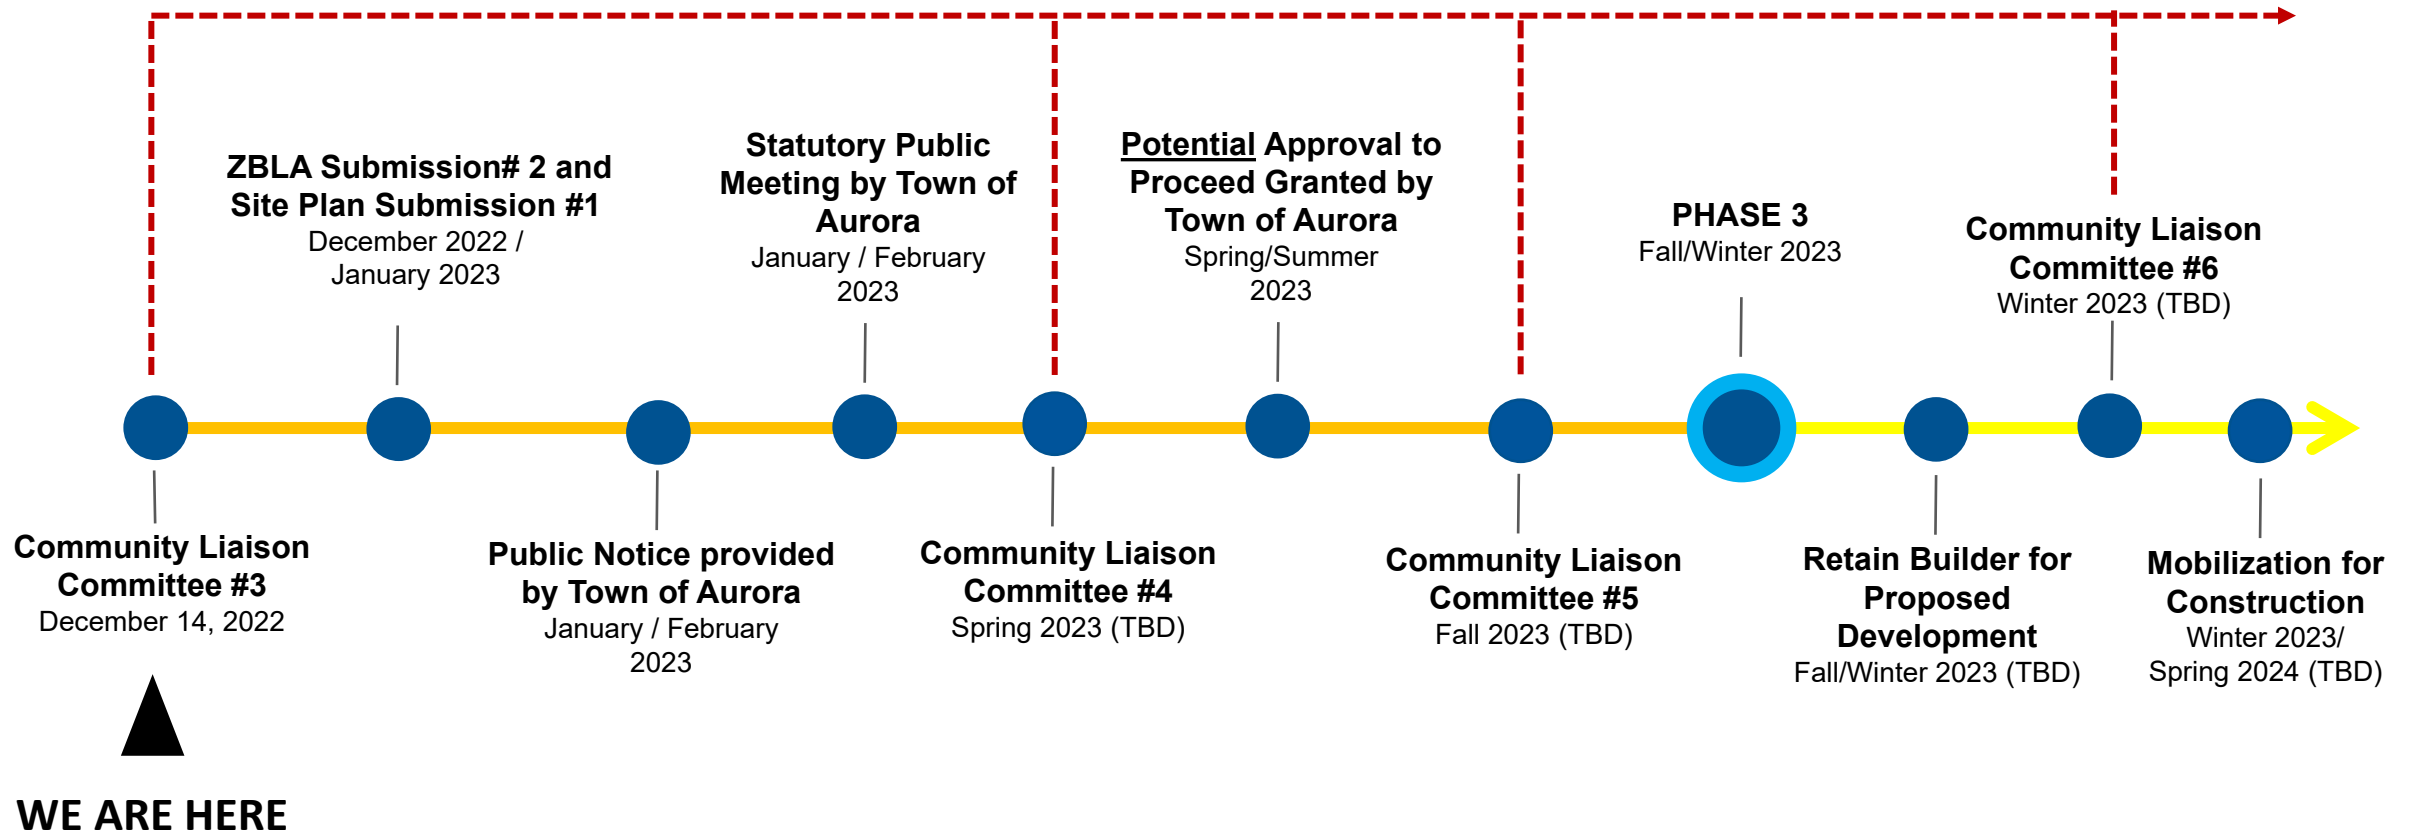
ZBLA Submission# 2 and Site Plan Submission #1
December 2022 / January 2023

Statutory Public Meeting by Town of Aurora
January / February 2023

Potential Approval to Proceed Granted by Town of Aurora
Spring/Summer 2023

PHASE 3
Fall/Winter 2023

Community Liaison Committee #6
Winter 2023 (TBD)

Community Liaison Committee #3
December 14, 2022

Public Notice provided by Town of Aurora
January / February 2023

Community Liaison Committee #4
Spring 2023 (TBD)

Community Liaison Committee #5
Fall 2023 (TBD)

Retain Builder for Proposed Development
Fall/Winter 2023 (TBD)

Mobilization for Construction
Winter 2023/ Spring 2024 (TBD)

WE ARE HERE